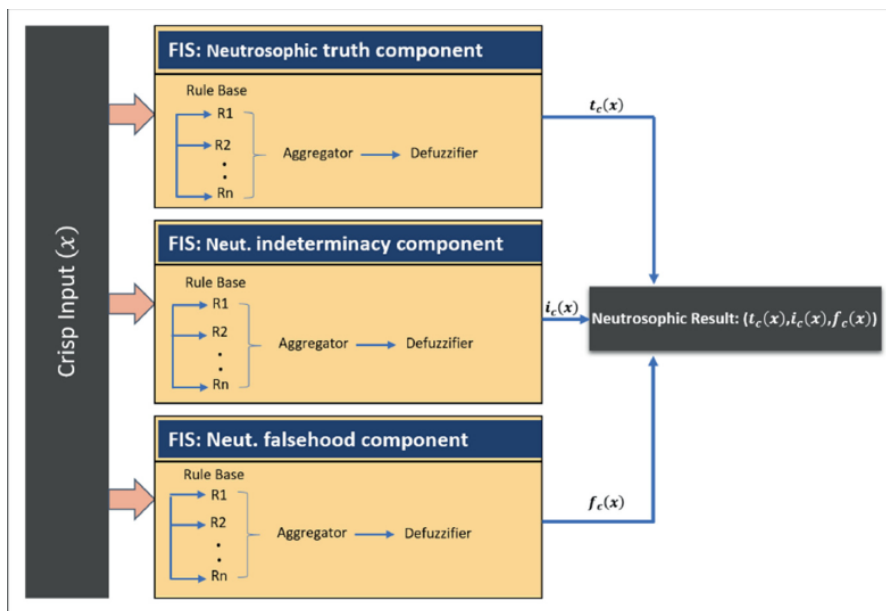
Crisp Input $(x)$

FIS: Neutrosophic truth component

Rule Base

R1

R2

.

.

Rn

Aggregator → Defuzzifier

$t_c(x)$

FIS: Neut. indeterminacy component

Rule Base

R1

R2

.

.

Rn

Aggregator → Defuzzifier

$i_c(x)$

FIS: Neut. falsehood component

Rule Base

R1

R2

.

.

Rn

Aggregator → Defuzzifier

$f_c(x)$

Neutrosophic Result: $(t_c(x), i_c(x), f_c(x))$